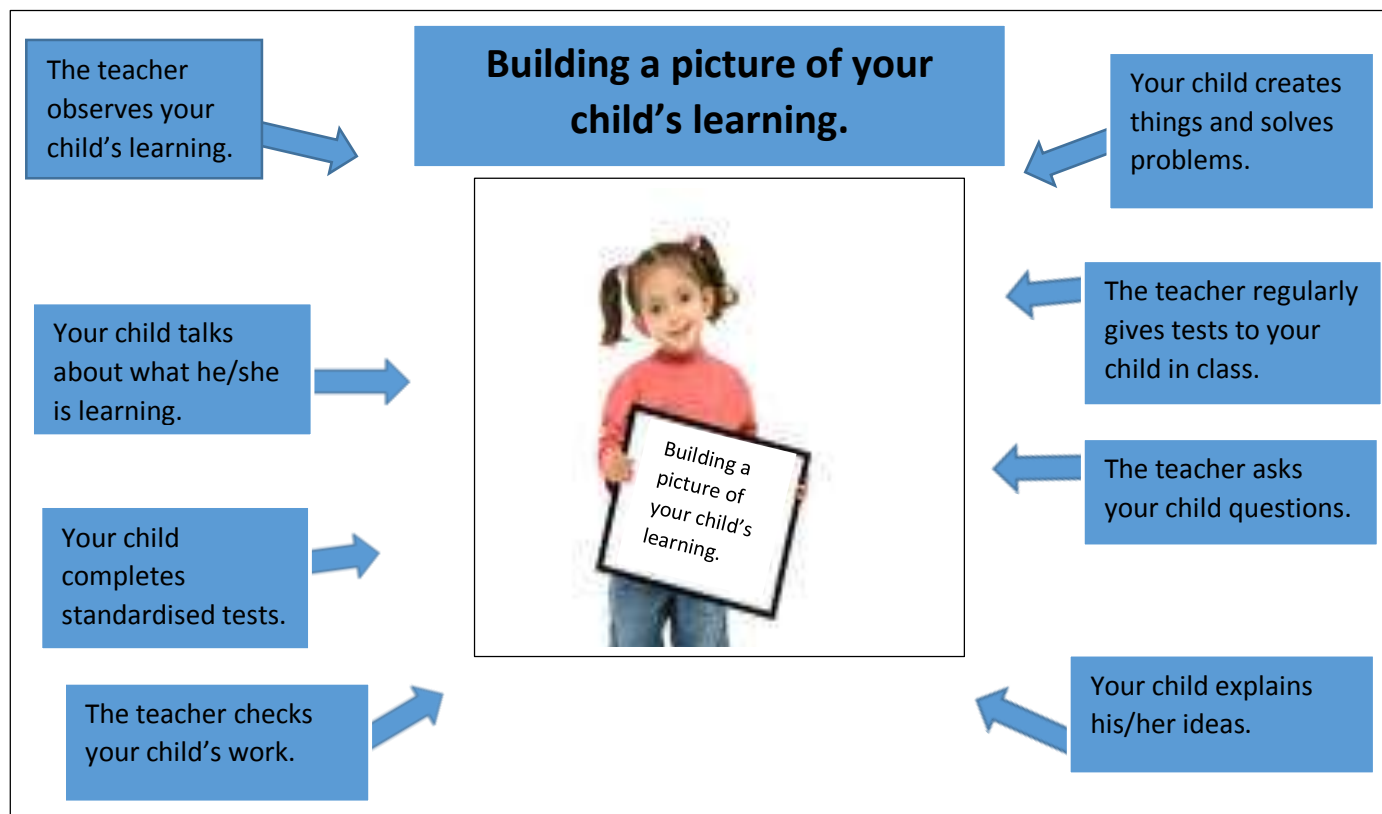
Building a picture of your child's learning.

The teacher observes your child's learning.

Your child creates things and solves problems.

Building a picture of your child's learning.

The teacher regularly gives tests to your child in class.

Your child talks about what he/she is learning.

The teacher asks your child questions.

Your child completes standardised tests.

The teacher checks your child's work.

Your child explains his/her ideas.